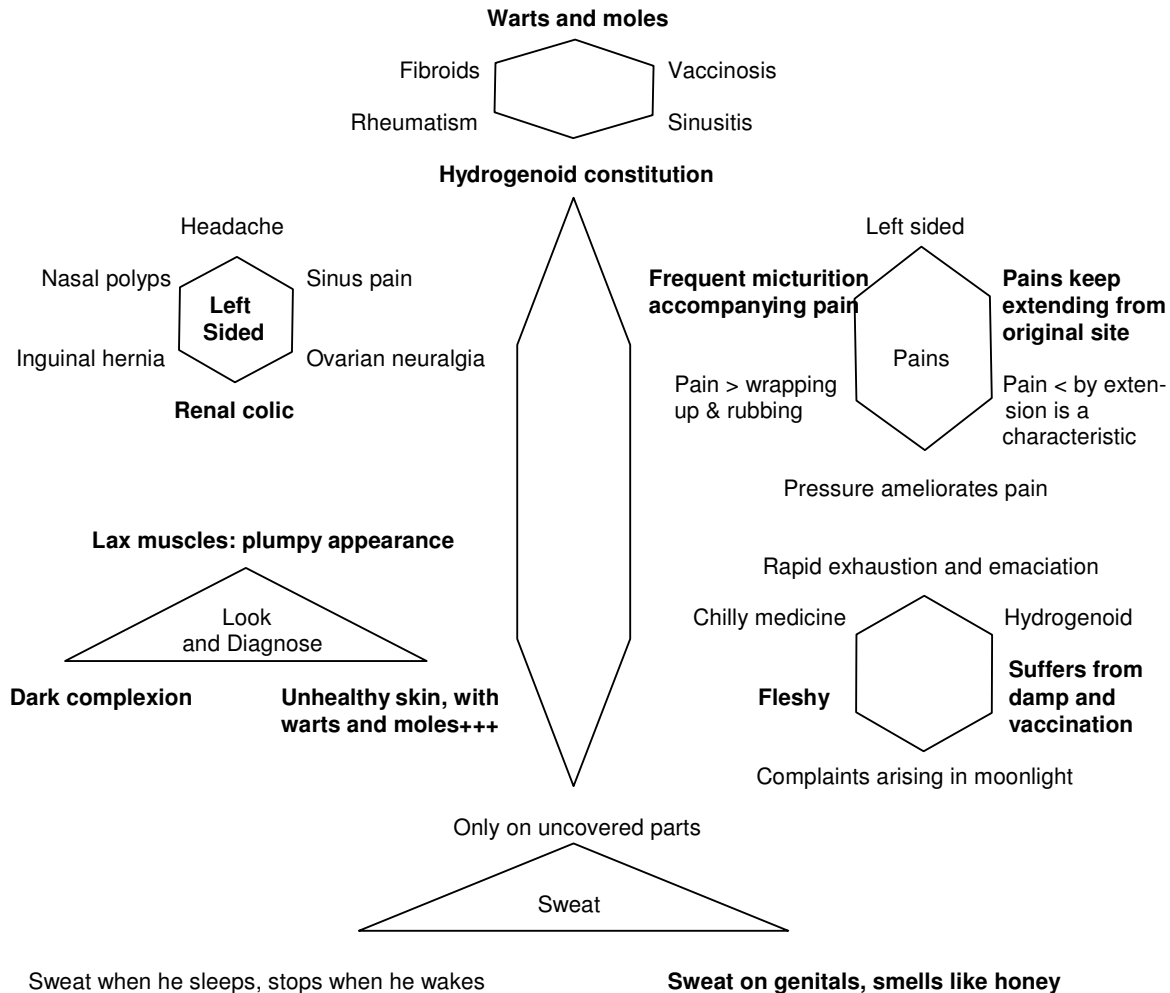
**Warts and moles**

Fibroids

Vaccinosis

Rheumatism

Sinusitis

**Hydrogenoid constitution**

Headache

Nasal polyps

**Left Sided**

Sinus pain

Inguinal hernia

Ovarian neuralgia

**Renal colic**

Left sided

**Frequent micturition accompanying pain**

**Pains keep extending from original site**

Pains

Pain > wrapping up & rubbing

Pain < by extension is a characteristic

Pressure ameliorates pain

**Lax muscles: plumpy appearance**

Look and Diagnose

**Dark complexion**

**Unhealthy skin, with warts and moles+++**

Rapid exhaustion and emaciation

Chilly medicine

Hydrogenoid

**Fleshy**

**Suffers from damp and vaccination**

Complaints arising in moonlight

Only on uncovered parts

Sweat

Sweat when he sleeps, stops when he wakes

**Sweat on genitals, smells like honey**